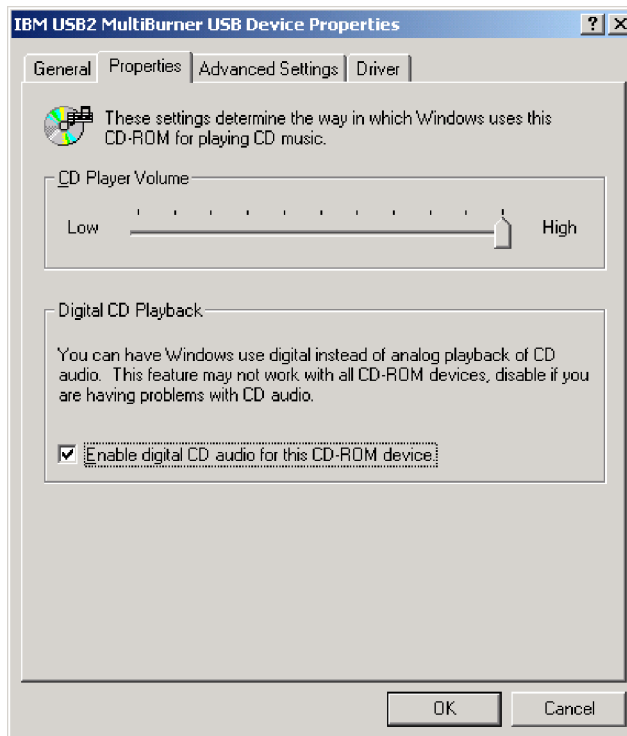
IBM USB2 MultiBurner USB Device Properties

?
X

General
Properties
Advanced Settings
Driver

These settings determine the way in which Windows uses this CD-ROM for playing CD music.

CD Player Volume

Low
High

Digital CD Playback

You can have Windows use digital instead of analog playback of CD audio. This feature may not work with all CD-ROM devices, disable if you are having problems with CD audio.

Enable digital CD audio for this CD-ROM device.

OK
Cancel